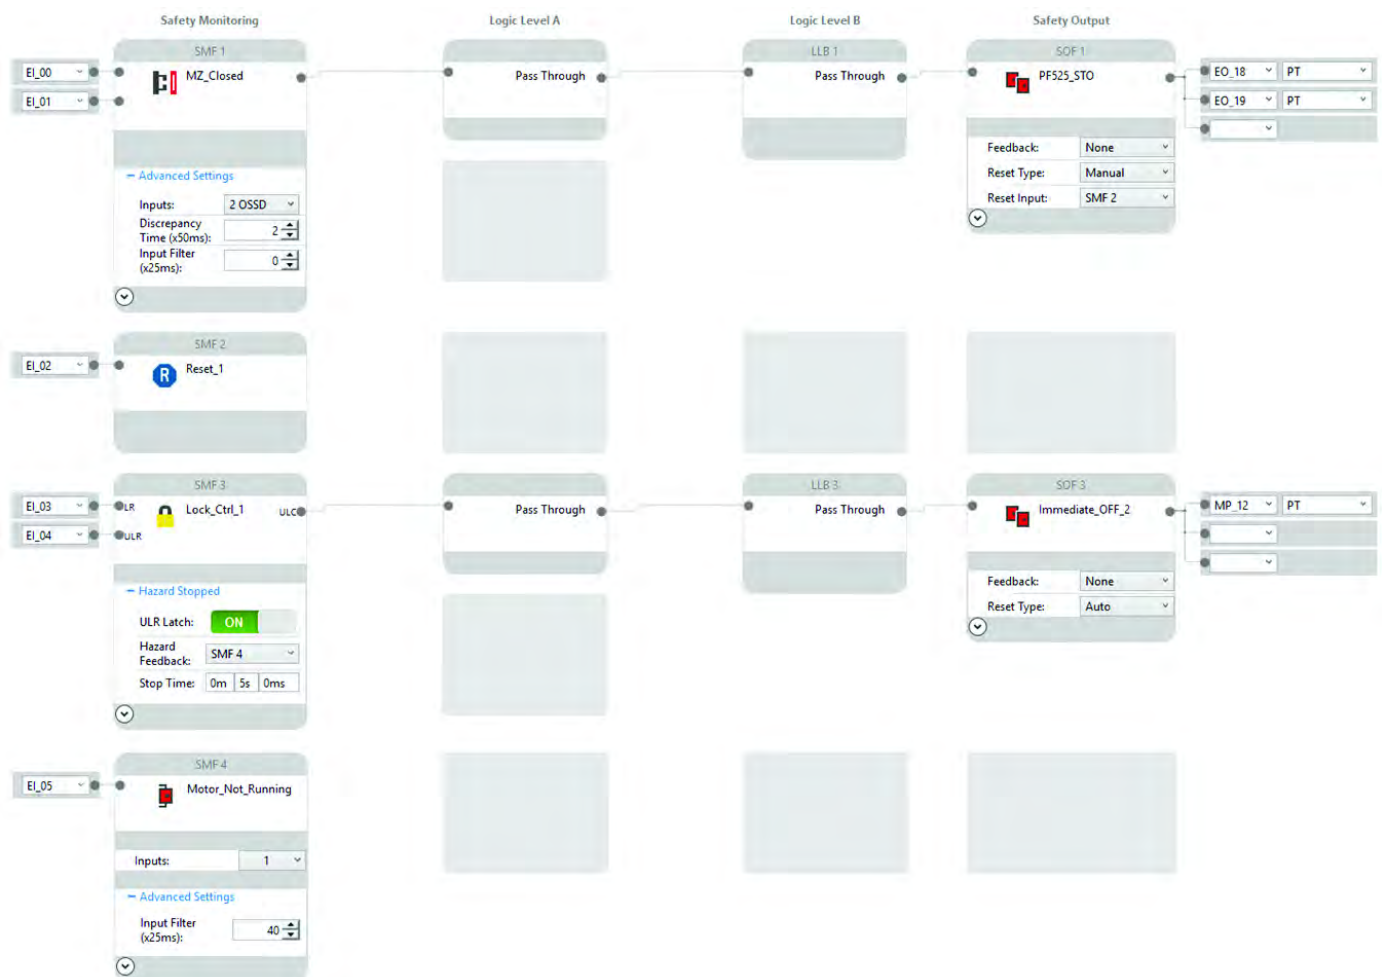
Safety Monitoring

Logic Level A

Logic Level B

Safety Output

EI_00

EI_01

SMF 1

MZ_Closed

— Advanced Settings

Inputs: 2 OSSD

Discrepancy Time (x50ms): 2

Input Filter (x25ms): 0

Pass Through

LLB 1

Pass Through

SOF 1

PF525_STO

Feedback: None

Reset Type: Manual

Reset Input: SMF 2

EO_18 PT

EO_19 PT

EI_02

SMF 2

Reset_1

EI_03

EI_04

SMF 3

LR

ULR

Lock_Ctrl_1

ULC

— Hazard Stopped

ULR Latch: ON

Hazard Feedback: SMF 4

Stop Time: 0m 5s 0ms

Pass Through

LLB 3

Pass Through

SOF 3

Immediate_OFF_2

Feedback: None

Reset Type: Auto

MP_12 PT

EI_05

SMF 4

Motor_Not_Running

Inputs: 1

— Advanced Settings

Input Filter (x25ms): 40